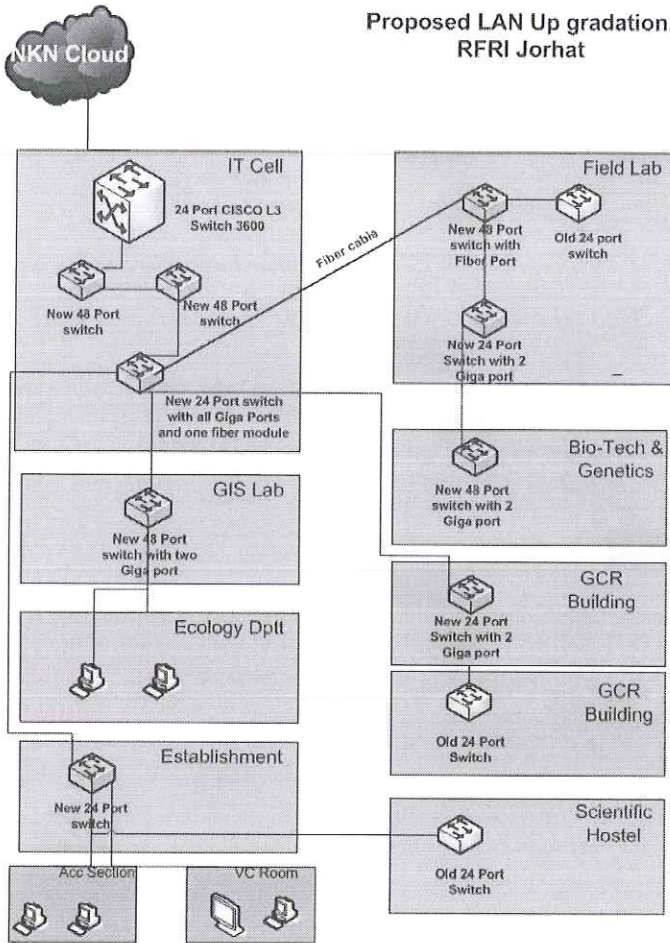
Proposed LAN Up gradation
RFRI Jorhat

NKN Cloud

IT Cell

24 Port CISCO L3 Switch 3600

New 48 Port switch

New 48 Port switch

New 24 Port switch with all Giga Ports and one fiber module

Fiber cable

Field Lab

New 48 Port switch with Fiber Port

Old 24 port switch

New 24 Port Switch with 2 Giga port

Bio-Tech & Genetics

New 48 Port switch with 2 Giga port

GIS Lab

New 48 Port switch with two Giga port

Ecology Dptt

GCR Building

New 24 Port Switch with 2 Giga port

GCR Building

Old 24 Port Switch

Establishment

New 24 Port switch

Scientific Hostel

Old 24 Port Switch

Acc Section

VC Room